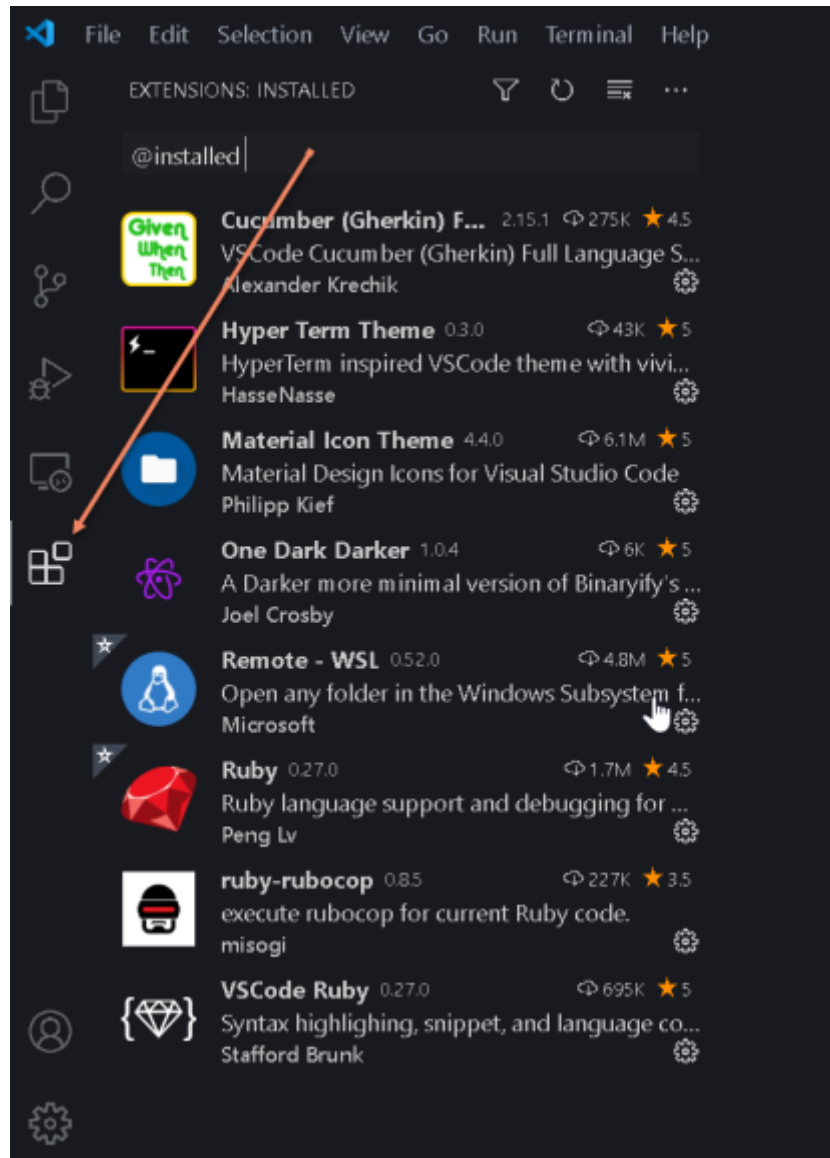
File Edit Selection View Go Run Terminal Help

EXTENSIONS: INSTALLED

@installed

Given When Then

Cucumber (Gherkin) F... 2.15.1 275K 4.5
VSCode Cucumber (Gherkin) Full Language S...
Alexander Krechik

Hyper Term Theme 0.3.0 43K 5
HyperTerm inspired VSCode theme with vivi...
HasseNasse

Material Icon Theme 4.4.0 6.1M 5
Material Design Icons for Visual Studio Code
Philipp Kief

One Dark Darker 1.0.4 6K 5
A Darker more minimal version of Binaryify's ...
Joel Crosby

Remote - WSL 0.52.0 4.8M 5
Open any folder in the Windows Subsystem f...
Microsoft

Ruby 0.27.0 1.7M 4.5
Ruby language support and debugging for ...
Peng Lv

ruby-rubocop 0.8.5 227K 3.5
execute rubocop for current Ruby code.
misogi

VSCode Ruby 0.27.0 695K 5
Syntax highlighing, snippet, and language co...
Stafford Brunk